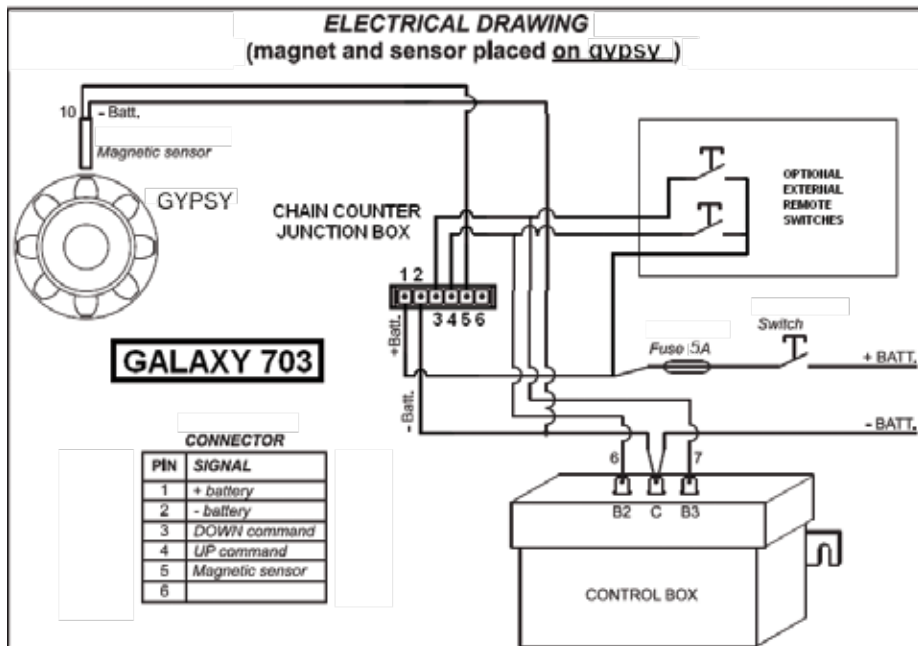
ELECTRICAL DRAWING
(magnet and sensor placed on gypsy )

10 - Batt.

Magnetic sensor

GYPSY

CHAIN COUNTER JUNCTION BOX

1 2

3 4 5 6

OPTIONAL EXTERNAL REMOTE SWITCHES

+Batt.

Switch

Fuse 5A

+ BATT.

GALAXY 703

- Batt.

- BATT.

CONNECTOR

| PIN | SIGNAL |
|---|---|
| 1 | + battery |
| 2 | - battery |
| 3 | DOWN command |
| 4 | UP command |
| 5 | Magnetic sensor |
| 6 | |

6

7

B2 C B3

CONTROL BOX